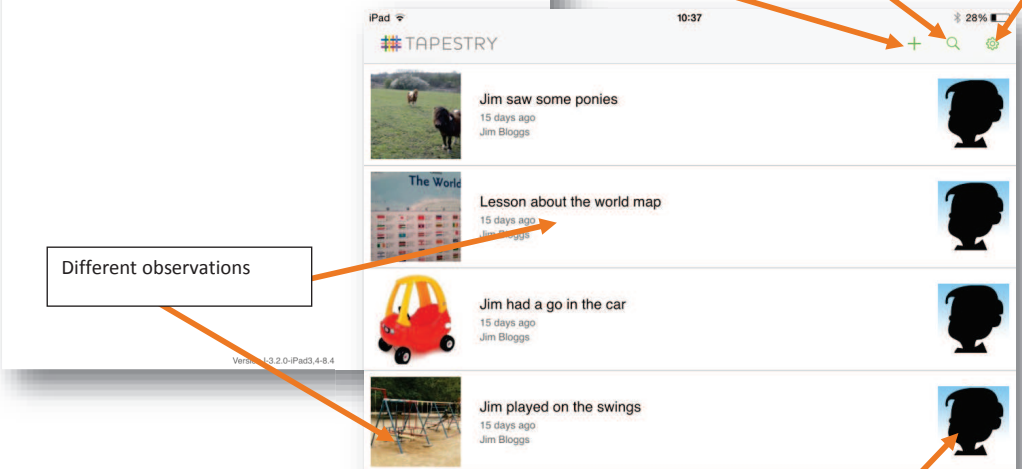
iPad 10:37 28%

TAPESTRY

+

Jim saw some ponies
15 days ago
Jim Bloggs

The World

Lesson about the world map
15 days ago
Jim Bloggs

Different observations

Jim had a go in the car
15 days ago
Jim Bloggs

Vers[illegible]-3.2.0-iPad3,4-8.4

Jim played on the swings
15 days ago
Jim Bloggs